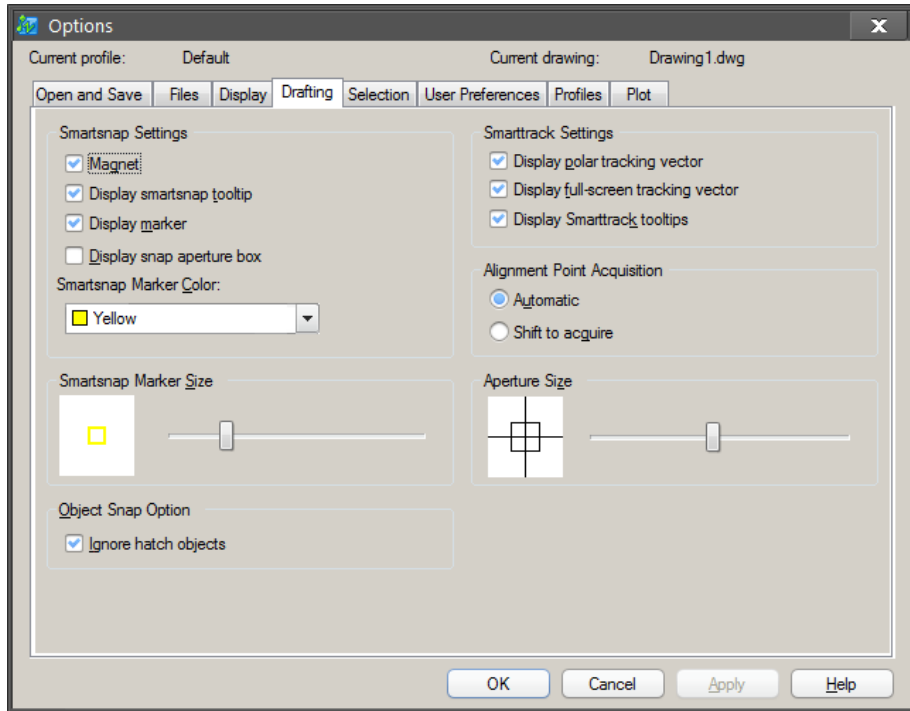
Options

Current profile: Default

Current drawing: Drawing1.dwg

Open and Save | Files | Display | Drafting | Selection | User Preferences | Profiles | Plot

Smartsnap Settings

Magnet

Display smartsnap tooltip

Display marker

Display snap aperture box

Smartsnap Marker Color:

Yellow

Smartsnap Marker Size

Object Snap Option

Ignore hatch objects

Smarttrack Settings

Display polar tracking vector

Display full-screen tracking vector

Display Smarttrack tooltips

Alignment Point Acquisition

Automatic

Shift to acquire

Aperture Size

OK

Cancel

Apply

Help